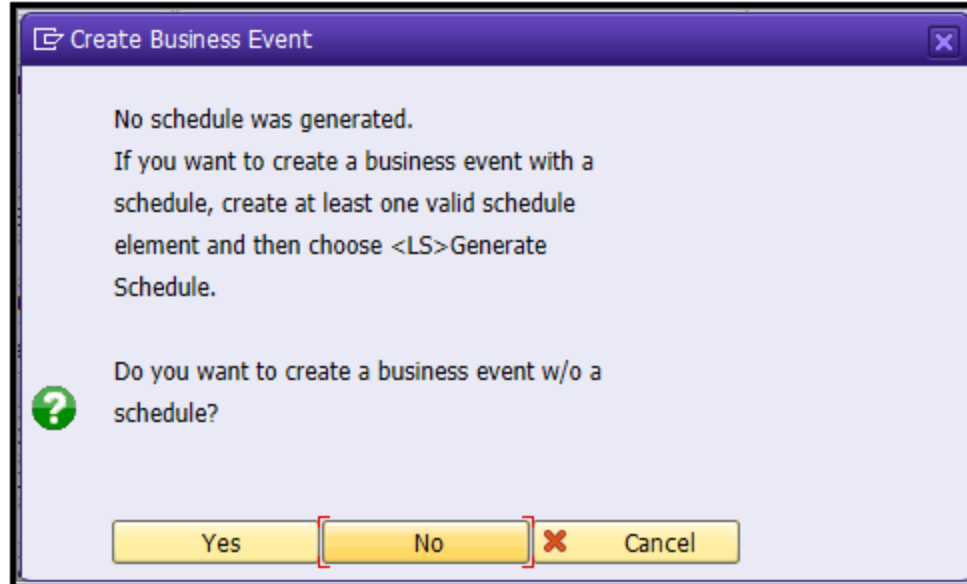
Create Business Event

No schedule was generated.
If you want to create a business event with a schedule, create at least one valid schedule element and then choose <LS>Generate Schedule.

Do you want to create a business event w/o a schedule?

Yes
No
Cancel